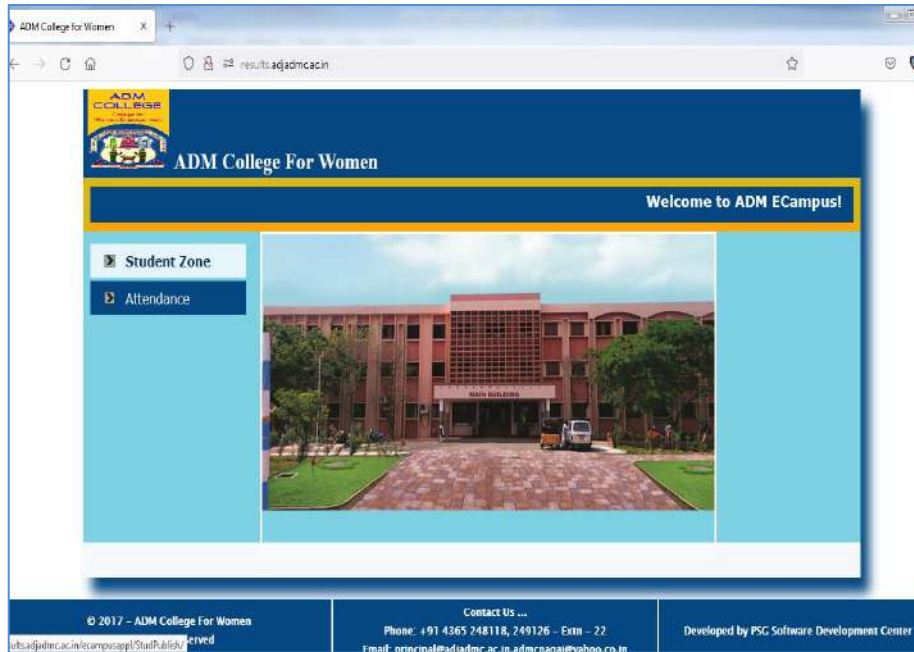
ADM College for Women ×
results.adjadmc.ac.in

ADM COLLEGE

ADM College For Women

Welcome to ADM ECampus!

Student Zone

Attendance

MAIN BUILDING

© 2017 – ADM College For Women
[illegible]erved

Contact Us ...
Phone: +91 4365 248118, 249126 – Extn – 22
Email: principal@adjadmc.ac.in, admcnagai@yahoo.co.in

Developed by PSG Software Development Center

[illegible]ults.adjadmc.ac.in/ecampusappl/StudPublish/